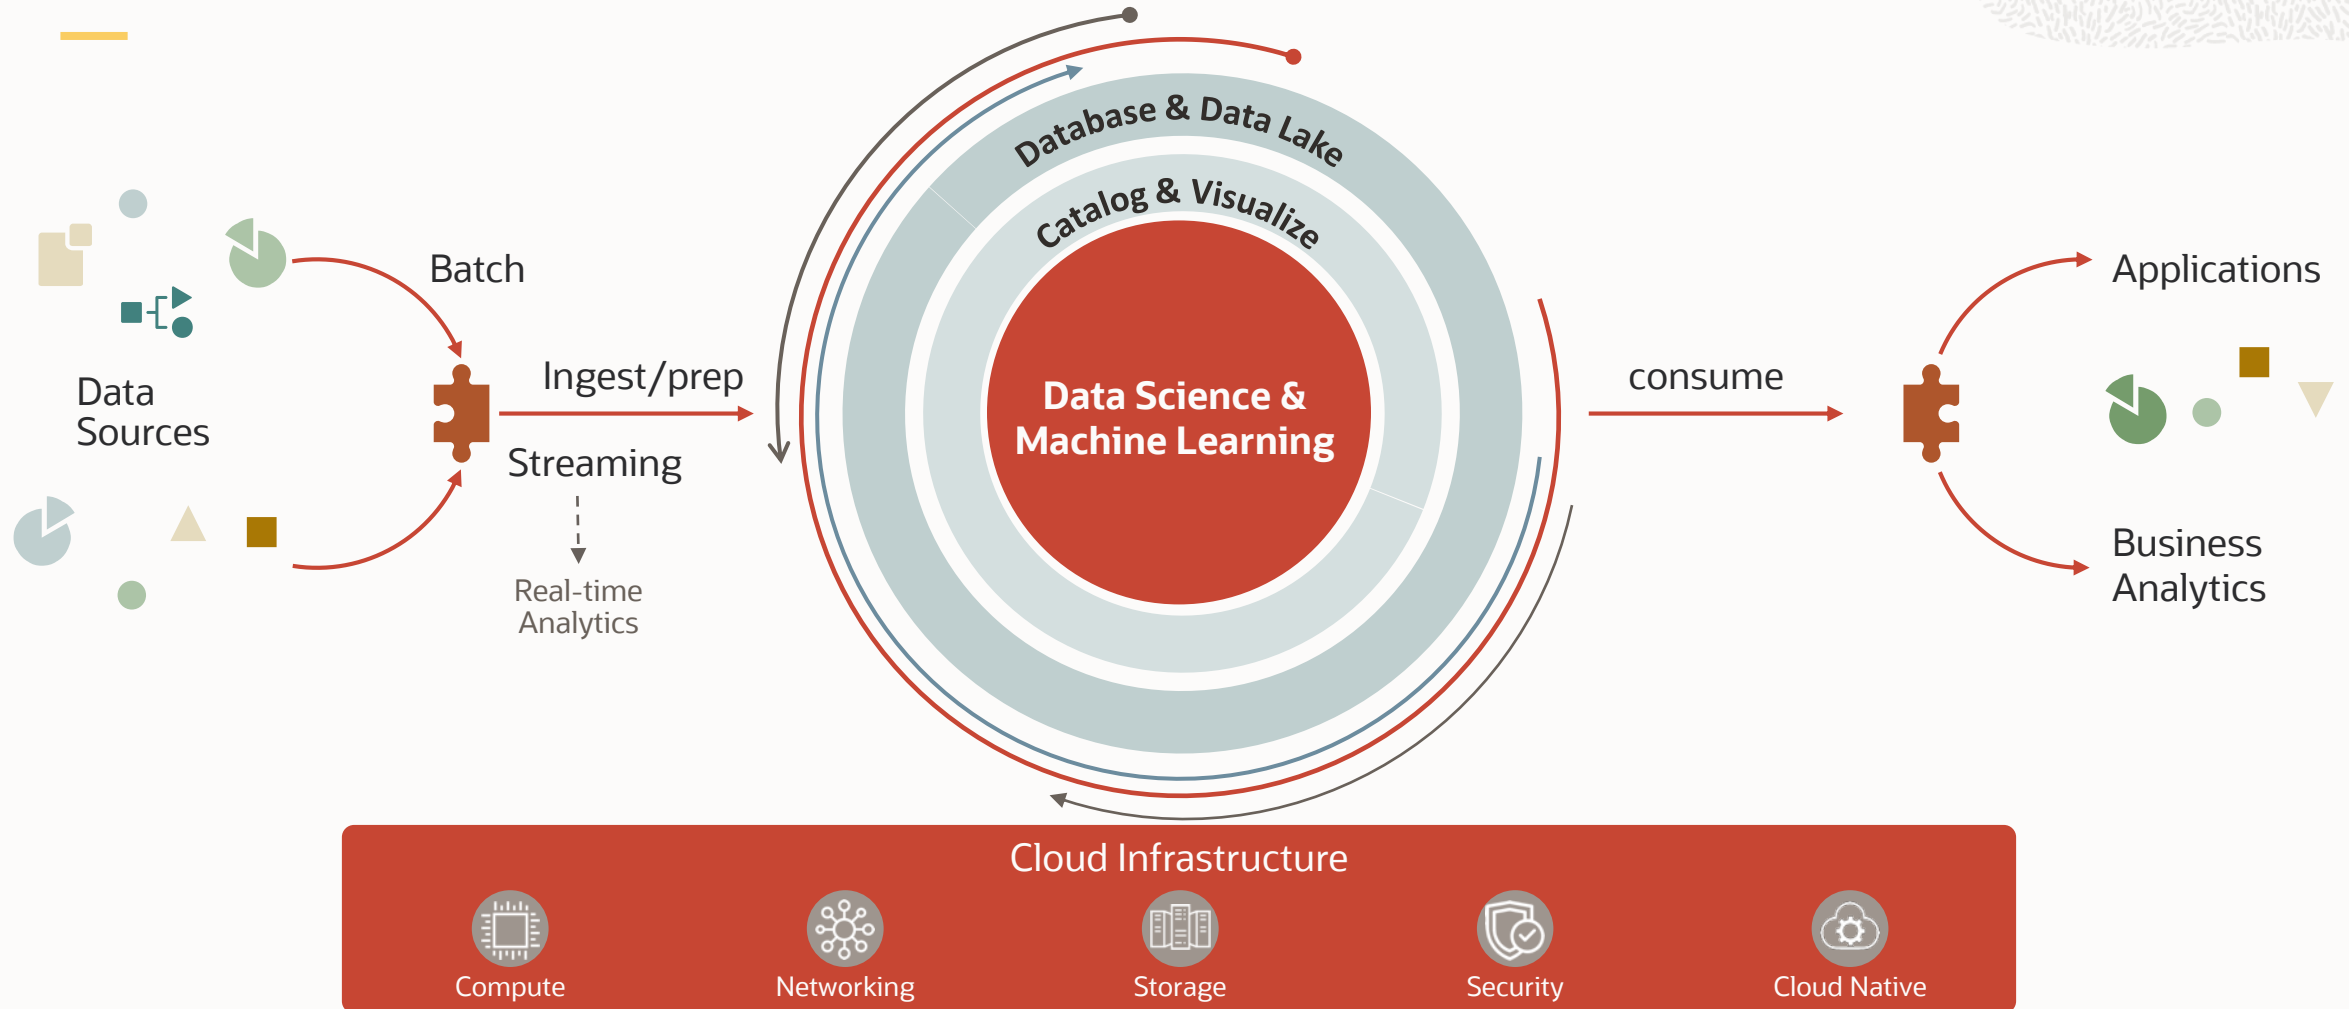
Data Sources

Batch

Ingest/prep

Streaming

Real-time Analytics

Database & Data Lake

Catalog & Visualize

Data Science & Machine Learning

consume

Applications

Business Analytics

Cloud Infrastructure

Compute

Networking

Storage

Security

Cloud Native